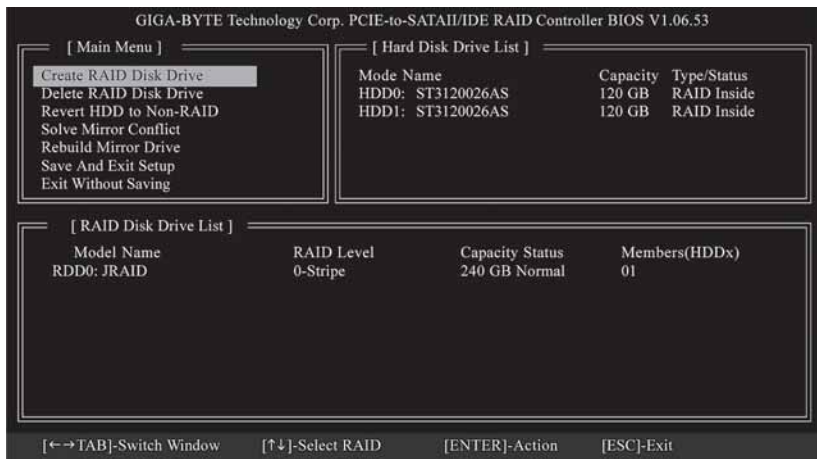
GIGA-BYTE Technology Corp. PCIE-to-SATAII/IDE RAID Controller BIOS V1.06.53

[ Main Menu ]

Create RAID Disk Drive
Delete RAID Disk Drive
Revert HDD to Non-RAID
Solve Mirror Conflict
Rebuild Mirror Drive
Save And Exit Setup
Exit Without Saving

[ Hard Disk Drive List ]

| Mode Name | | Capacity | Type/Status |
|---|---|---|---|
| HDD0: | ST3120026AS | 120 GB | RAID Inside |
| HDD1: | ST3120026AS | 120 GB | RAID Inside |

[ RAID Disk Drive List ]

| Model Name | RAID Level | Capacity Status | Members(HDDx) |
|---|---|---|---|
| RDD0: JRAID | 0-Stripe | 240 GB Normal | 01 |

[←→TAB]-Switch Window [↑↓]-Select RAID [ENTER]-Action [ESC]-Exit